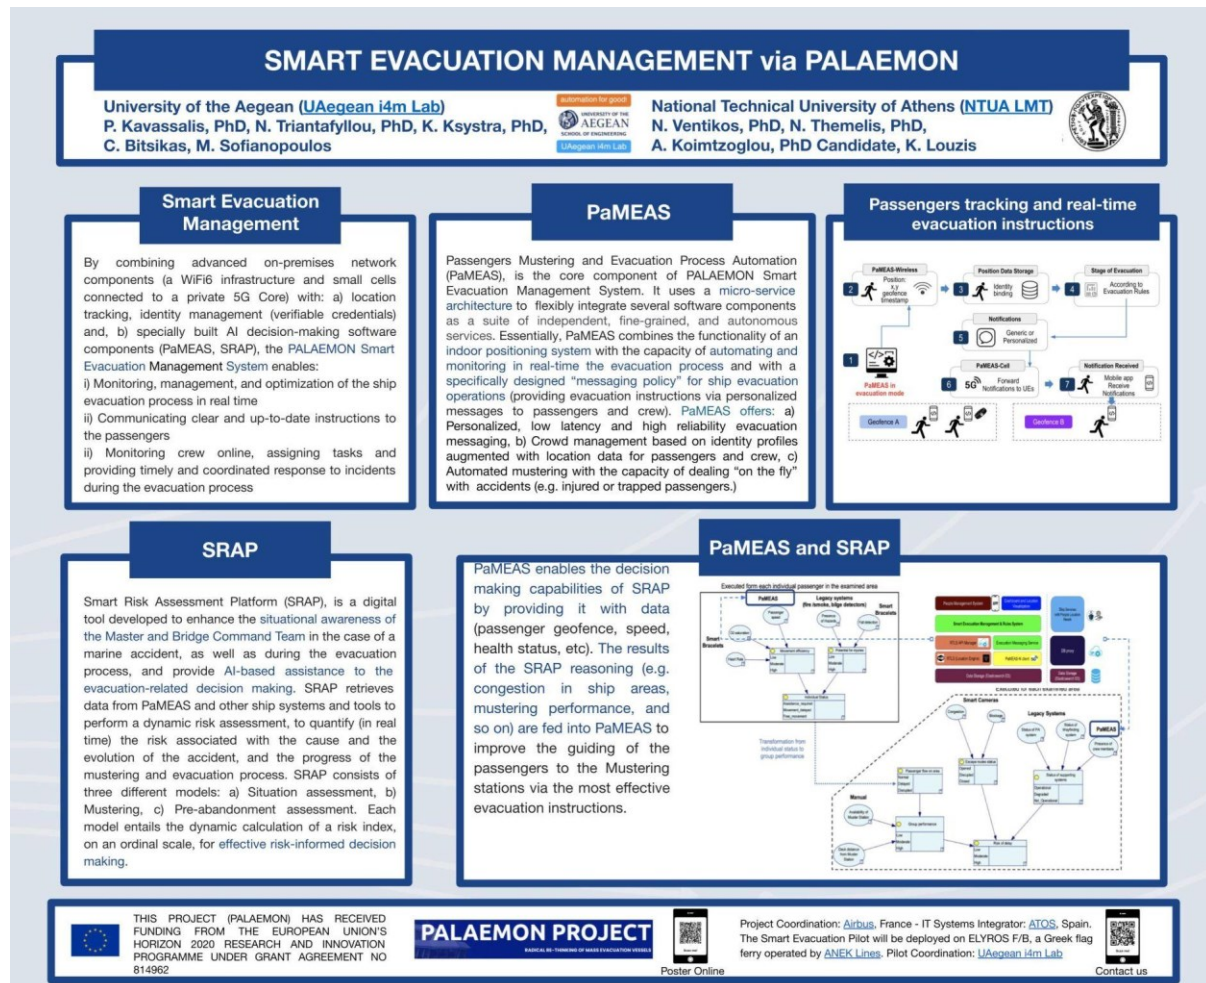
SMART EVACUATION MANAGEMENT via PALAEMON

University of the Aegean (UAegean i4m Lab)
P. Kavassalis, PhD, N. Triantafyllou, PhD, K. Ksystra, PhD, C. Bitsikas, M. Sofianopoulos

automation for good!
UNIVERSITY OF THE AEGEAN SCHOOL OF ENGINEERING
UAegean i4m Lab

National Technical University of Athens (NTUA LMT)
N. Ventikos, PhD, N. Themelis, PhD, A. Koimtzoglou, PhD Candidate, K. Louzis

Smart Evacuation Management

By combining advanced on-premises network components (a WiFi6 infrastructure and small cells connected to a private 5G Core) with: a) location tracking, identity management (verifiable credentials) and, b) specially built AI decision-making software components (PaMEAS, SRAP), the PALAEMON Smart Evacuation Management System enables:
i) Monitoring, management, and optimization of the ship evacuation process in real time
ii) Communicating clear and up-to-date instructions to the passengers
ii) Monitoring crew online, assigning tasks and providing timely and coordinated response to incidents during the evacuation process

PaMEAS

Passengers Mustering and Evacuation Process Automation (PaMEAS), is the core component of PALAEMON Smart Evacuation Management System. It uses a micro-service architecture to flexibly integrate several software components as a suite of independent, fine-grained, and autonomous services. Essentially, PaMEAS combines the functionality of an indoor positioning system with the capacity of automating and monitoring in real-time the evacuation process and with a specifically designed "messaging policy" for ship evacuation operations (providing evacuation instructions via personalized messages to passengers and crew). PaMEAS offers: a) Personalized, low latency and high reliability evacuation messaging, b) Crowd management based on identity profiles augmented with location data for passengers and crew, c) Automated mustering with the capacity of dealing "on the fly" with accidents (e.g. injured or trapped passengers.)

Passengers tracking and real-time evacuation instructions

PaMEAS-Wireless
2 Position: x,y geofence timestamp
Position Data Storage
3 Identity binding
Stage of Evacuation
4 According to Evacuation Rules
Notifications
5 Generic or Personalized
1 PaMEAS in evacuation mode
PaMEAS-Cell
6 5G Forward Notifications to UEs
Notification Received
7 Mobile app Receive Notifications
Geofence A
Geofence B

SRAP

Smart Risk Assessment Platform (SRAP), is a digital tool developed to enhance the situational awareness of the Master and Bridge Command Team in the case of a marine accident, as well as during the evacuation process, and provide AI-based assistance to the evacuation-related decision making. SRAP retrieves data from PaMEAS and other ship systems and tools to perform a dynamic risk assessment, to quantify (in real time) the risk associated with the cause and the evolution of the accident, and the progress of the mustering and evacuation process. SRAP consists of three different models: a) Situation assessment, b) Mustering, c) Pre-abandonment assessment. Each model entails the dynamic calculation of a risk index, on an ordinal scale, for effective risk-informed decision making.

PaMEAS and SRAP

PaMEAS enables the decision making capabilities of SRAP by providing it with data (passenger geofence, speed, health status, etc). The results of the SRAP reasoning (e.g. congestion in ship areas, mustering performance, and so on) are fed into PaMEAS to improve the guiding of the passengers to the Mustering stations via the most effective evacuation instructions.

Executed form each individual passenger in the examined area
PaMEAS
Legacy systems (fire, smoke, bridge detectors)
Smart Bracelets
Smart Bracelets
Transformation from individual status to group performance
Smart Cameras
Legacy Systems
PaMEAS
Manual
Low
Moderate
High

THIS PROJECT (PALAEMON) HAS RECEIVED FUNDING FROM THE EUROPEAN UNION'S HORIZON 2020 RESEARCH AND INNOVATION PROGRAMME UNDER GRANT AGREEMENT NO 814962

PALAEMON PROJECT
RADICAL RE-THINKING OF MASS EVACUATION VESSELS

Poster Online

Project Coordination: Airbus, France - IT Systems Integrator: ATOS, Spain. The Smart Evacuation Pilot will be deployed on ELYROS F/B, a Greek flag ferry operated by ANEK Lines. Pilot Coordination: UAegean i4m Lab

Contact us